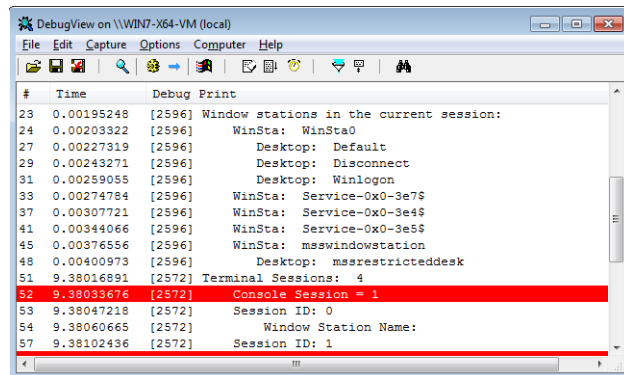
DebugView on \\WIN7-X64-VM (local)

File Edit Capture Options Computer Help

| # | Time | Debug Print |
|---|---|---|
| 23 | 0.00195248 | [2596] Window stations in the current session: |
| 24 | 0.00203322 | [2596] WinSta: WinSta0 |
| 27 | 0.00227319 | [2596] Desktop: Default |
| 29 | 0.00243271 | [2596] Desktop: Disconnect |
| 31 | 0.00259055 | [2596] Desktop: Winlogon |
| 33 | 0.00274784 | [2596] WinSta: Service-0x0-3e7$ |
| 37 | 0.00307721 | [2596] WinSta: Service-0x0-3e4$ |
| 41 | 0.00344066 | [2596] WinSta: Service-0x0-3e5$ |
| 45 | 0.00376556 | [2596] WinSta: msswindowstation |
| 48 | 0.00400973 | [2596] Desktop: mssrestricteddesk |
| 51 | 9.38016891 | [2572] Terminal Sessions: 4 |
| 52 | 9.38033676 | [2572] Console Session = 1 |
| 53 | 9.38047218 | [2572] Session ID: 0 |
| 54 | 9.38060665 | [2572] Window Station Name: |
| 57 | 9.38102436 | [2572] Session ID: 1 |